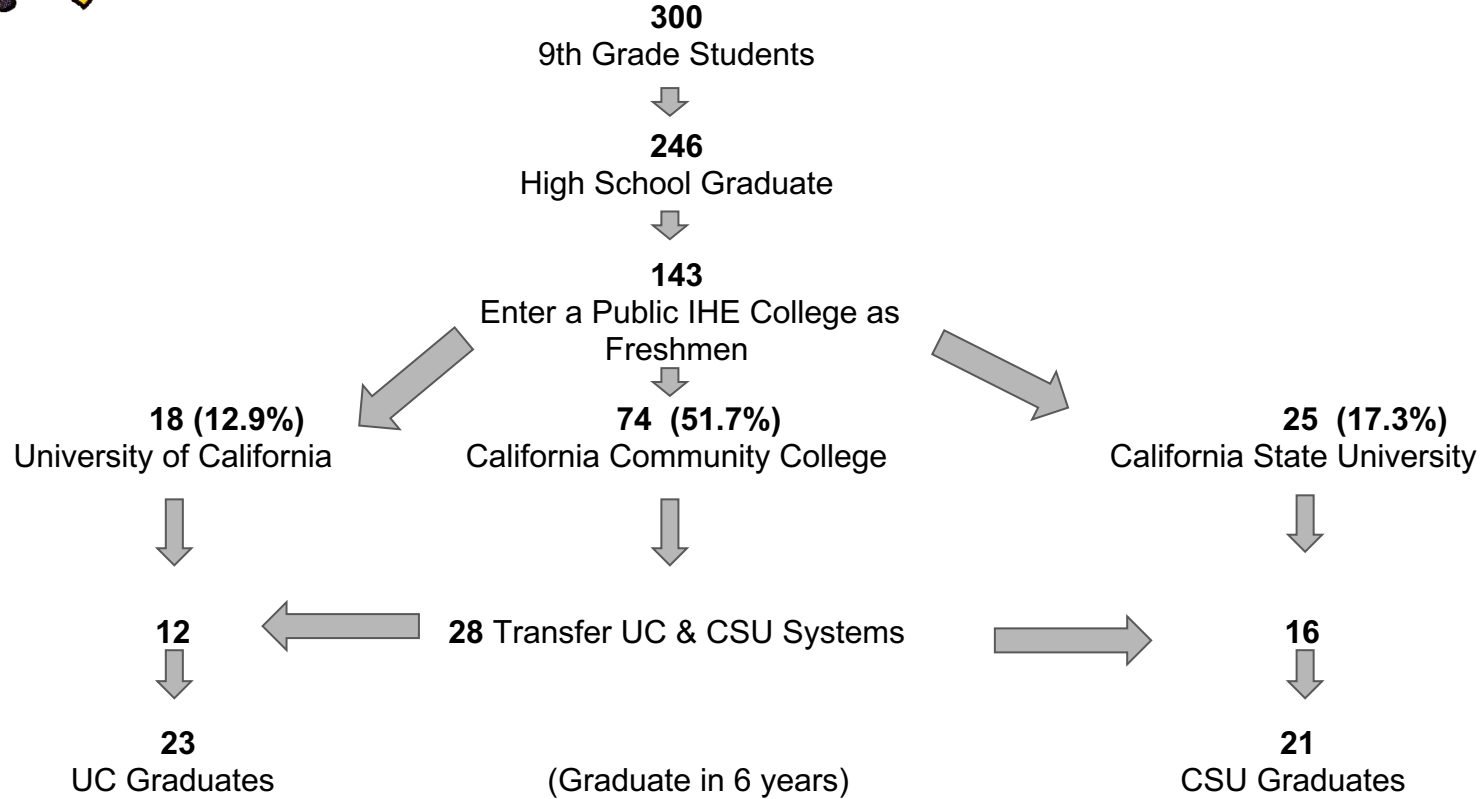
**300**
9th Grade Students

**246**
High School Graduate

**143**
Enter a Public IHE College as Freshmen

**18 (12.9%)**
University of California

**74 (51.7%)**
California Community College

**25 (17.3%)**
California State University

**12**

**28** Transfer UC & CSU Systems

**16**

**23**
UC Graduates

(Graduate in 6 years)

**21**
CSU Graduates